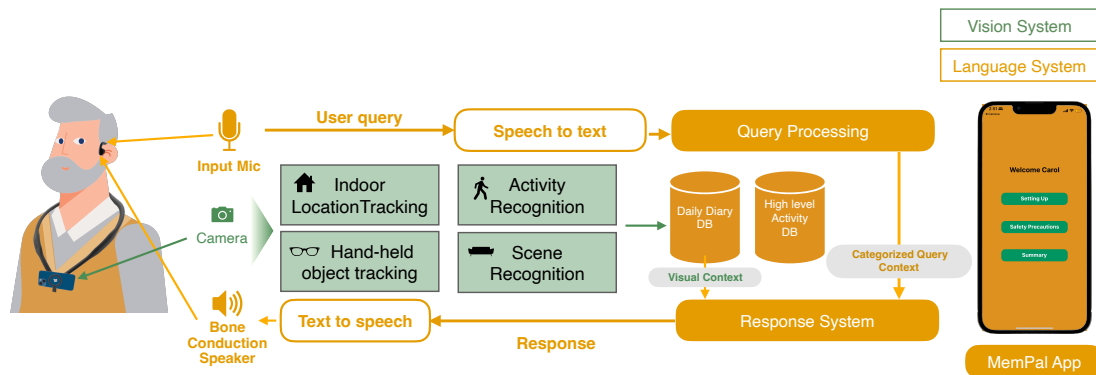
Vision System

Language System

User query

Speech to text

Query Processing

Input Mic

Indoor LocationTracking

Activity Recognition

Daily Diary DB

High level Activity DB

Camera

Hand-held object tracking

Scene Recognition

Visual Context

Categorized Query Context

Welcome Carol

Setting Up

Safety Precautions

Summary

Bone Conduction Speaker

Text to speech

Response

Response System

MemPal App